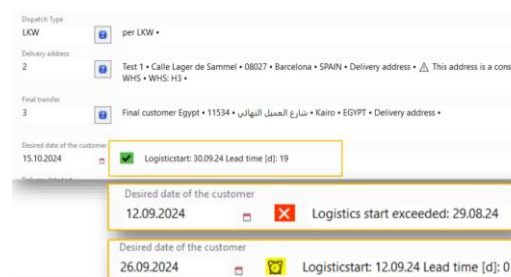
Dispatch Type
LKW
per LKW •

Delivery address
2
Test 1 • Calle Lager de Sammel • 08027 • Barcelona • SPAIN • Delivery address • ⚠ This address is a cons
WHS • WHS: H3 •

Final transfer
3
Final customer Egypt • 11534 • شارع العميل النهائي • Kairo • EGYPT • Delivery address •

Desired date of the customer
15.10.2024
Logisticstart: 30.09.24 Lead time [d]: 19

Desired date of the customer
12.09.2024
Logistics start exceeded: 29.08.24

Desired date of the customer
26.09.2024
Logisticstart: 12.09.24 Lead time [d]: 0